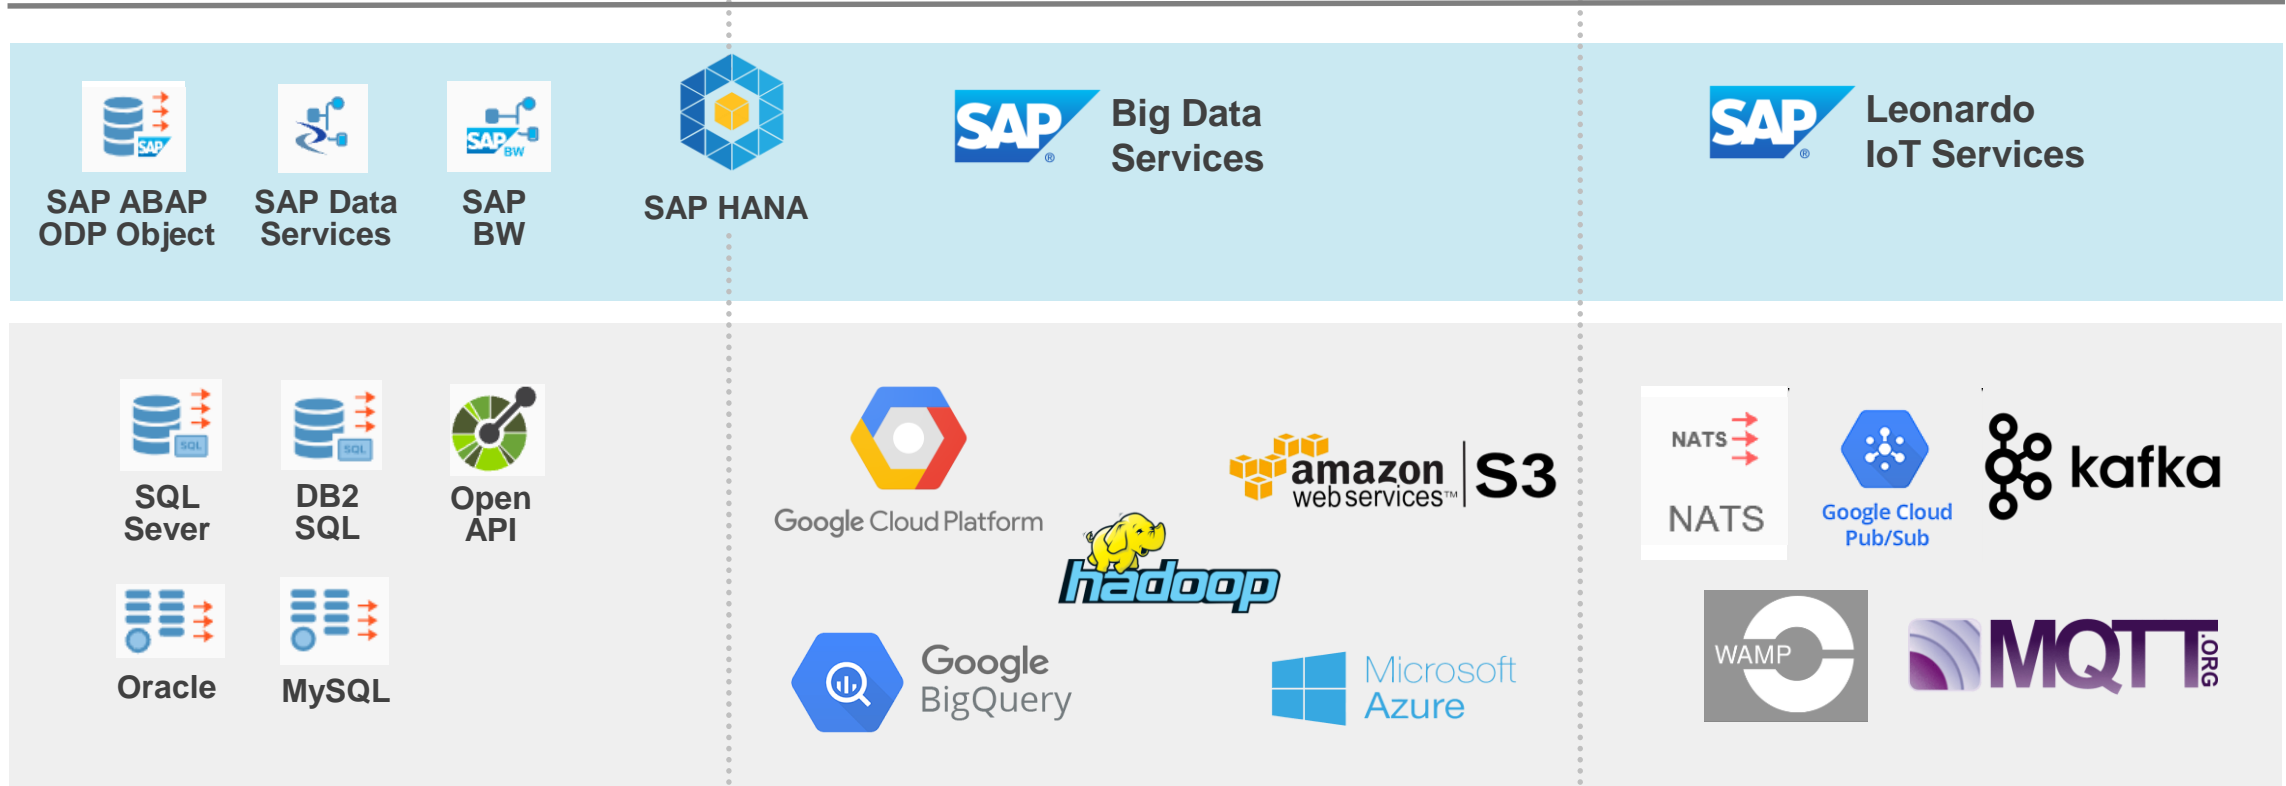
SAP

SAP ABAP ODP Object

SAP Data Services

SAP BW

SAP HANA

SAP Big Data Services

SAP Leonardo IoT Services

SQL

SQL Sever

SQL

DB2 SQL

Open API

Oracle

MySQL

Google Cloud Platform

amazon webservices™ S3

hadoop

Google BigQuery

Microsoft Azure

NATS

NATS

Google Cloud Pub/Sub

kafka

WAMP

MQTT .ORG